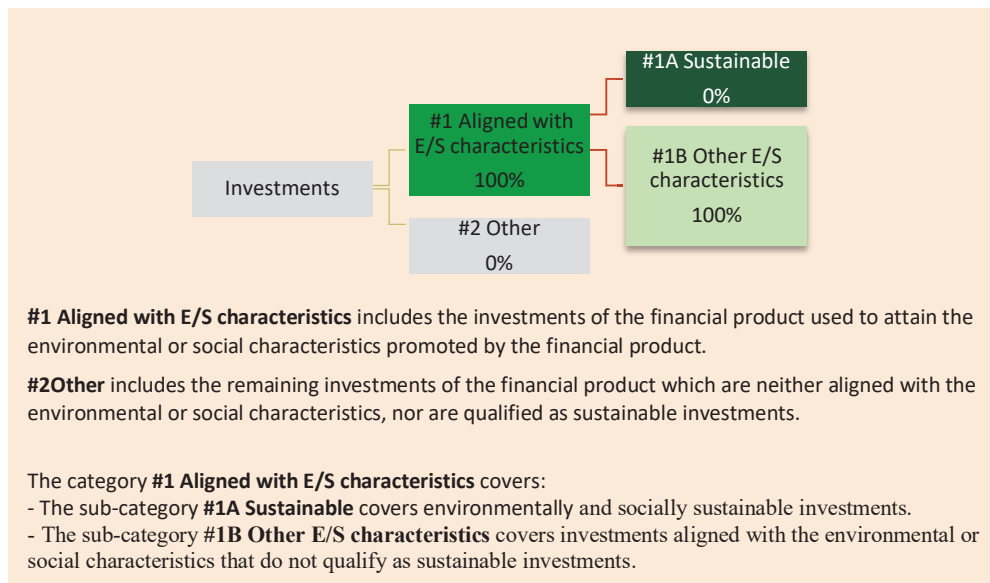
Investments

#1 Aligned with E/S characteristics
100%

#2 Other
0%

#1A Sustainable
0%

#1B Other E/S characteristics
100%

**#1 Aligned with E/S characteristics** includes the investments of the financial product used to attain the environmental or social characteristics promoted by the financial product.

**#2Other** includes the remaining investments of the financial product which are neither aligned with the environmental or social characteristics, nor are qualified as sustainable investments.

The category **#1 Aligned with E/S characteristics** covers:
- The sub-category **#1A Sustainable** covers environmentally and socially sustainable investments.
- The sub-category **#1B Other E/S characteristics** covers investments aligned with the environmental or social characteristics that do not qualify as sustainable investments.